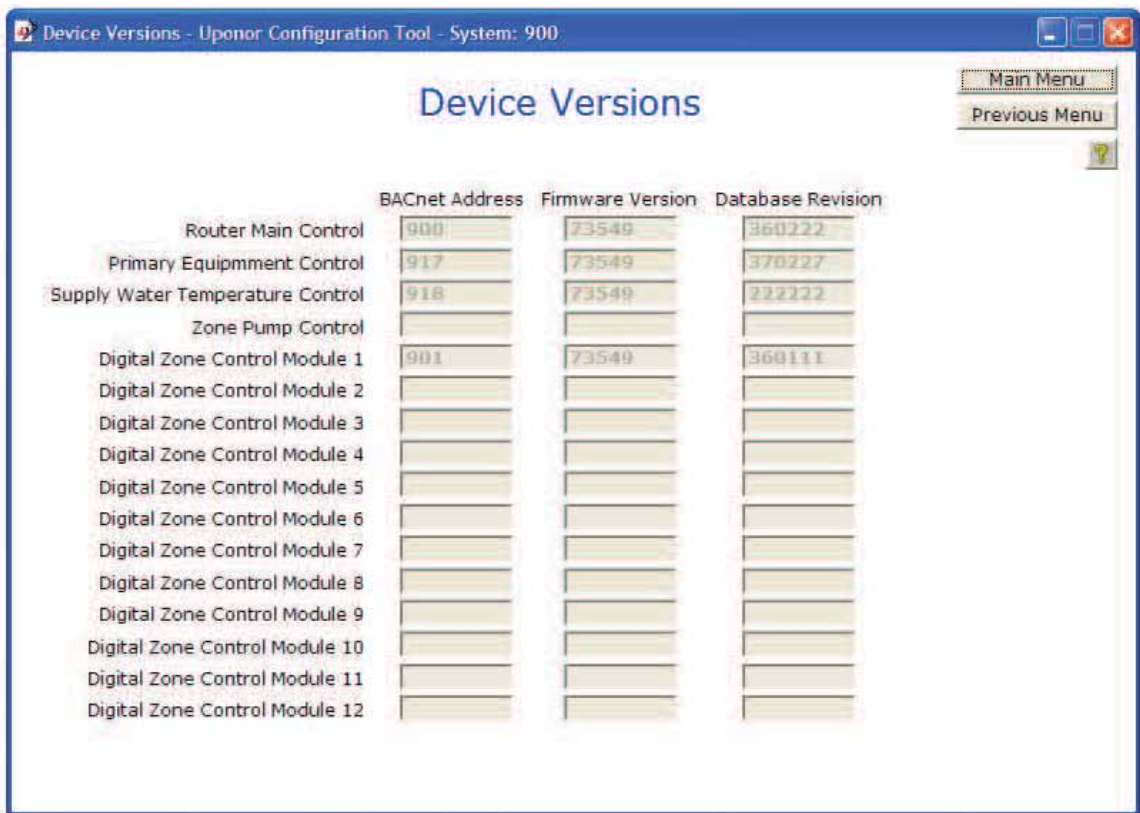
Device Versions - Uponor Configuration Tool - System: 900

Main Menu
Previous Menu

Device Versions

| | BACnet Address | Firmware Version | Database Revision |
|---|---|---|---|
| Router Main Control | 900 | 73549 | 360222 |
| Primary Equipmment Control | 917 | 73549 | 370227 |
| Supply Water Temperature Control | 918 | 73549 | 222222 |
| Zone Pump Control | | | |
| Digital Zone Control Module 1 | 901 | 73549 | 360111 |
| Digital Zone Control Module 2 | | | |
| Digital Zone Control Module 3 | | | |
| Digital Zone Control Module 4 | | | |
| Digital Zone Control Module 5 | | | |
| Digital Zone Control Module 6 | | | |
| Digital Zone Control Module 7 | | | |
| Digital Zone Control Module 8 | | | |
| Digital Zone Control Module 9 | | | |
| Digital Zone Control Module 10 | | | |
| Digital Zone Control Module 11 | | | |
| Digital Zone Control Module 12 | | | |